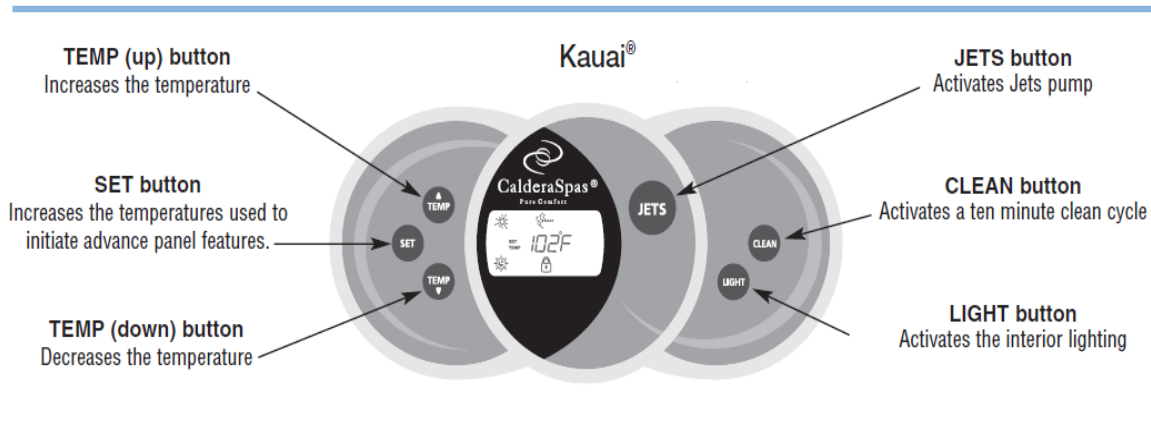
TEMP (up) button
Increases the temperature

Kauai®

JETS button
Activates Jets pump

SET button
Increases the temperatures used to initiate advance panel features.

CalderaSpas®
Pure Comfort

TEMP

SET

TEMP

JETS

SET TEMP 102F

CLEAN button
Activates a ten minute clean cycle

CLEAN

LIGHT

TEMP (down) button
Decreases the temperature

LIGHT button
Activates the interior lighting